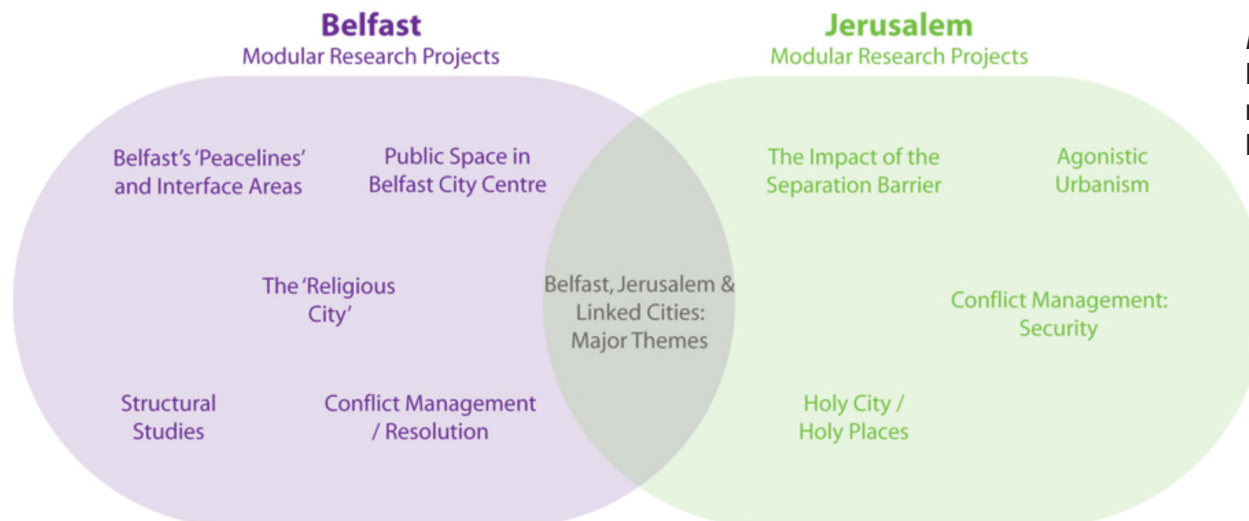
Belfast
Modular Research Projects

Jerusalem
Modular Research Projects

Belfast's 'Peacelines' and Interface Areas

Public Space in Belfast City Centre

The 'Religious City'

Structural Studies

Conflict Management / Resolution

Belfast, Jerusalem & Linked Cities: Major Themes

The Impact of the Separation Barrier

Agonistic Urbanism

Conflict Management: Security

Holy City / Holy Places

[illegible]